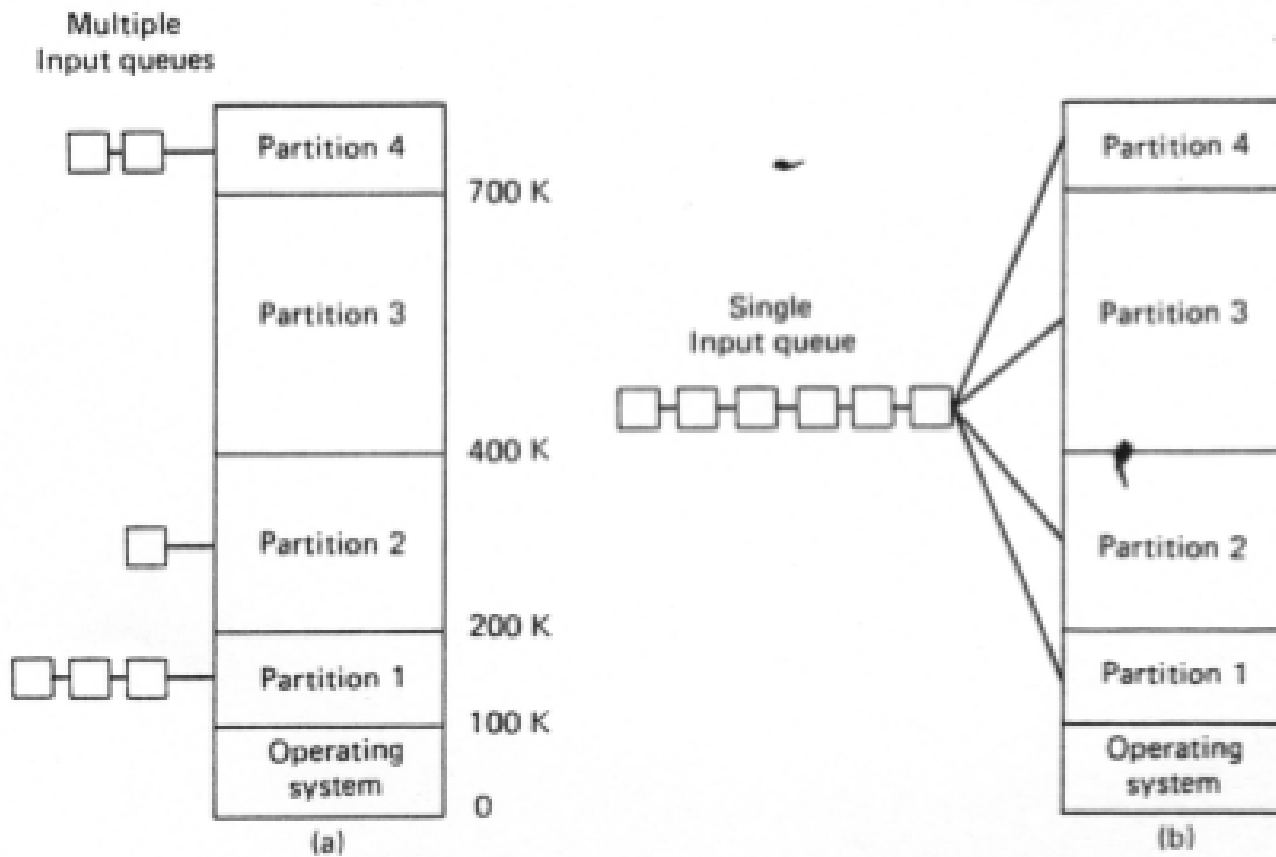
Multiple
Input queues

Partition 4
700 K
Partition 3
400 K
Partition 2
200 K
Partition 1
100 K
Operating system
0
(a)

Single
Input queue

Partition 4
Partition 3
Partition 2
Partition 1
Operating system
(b)